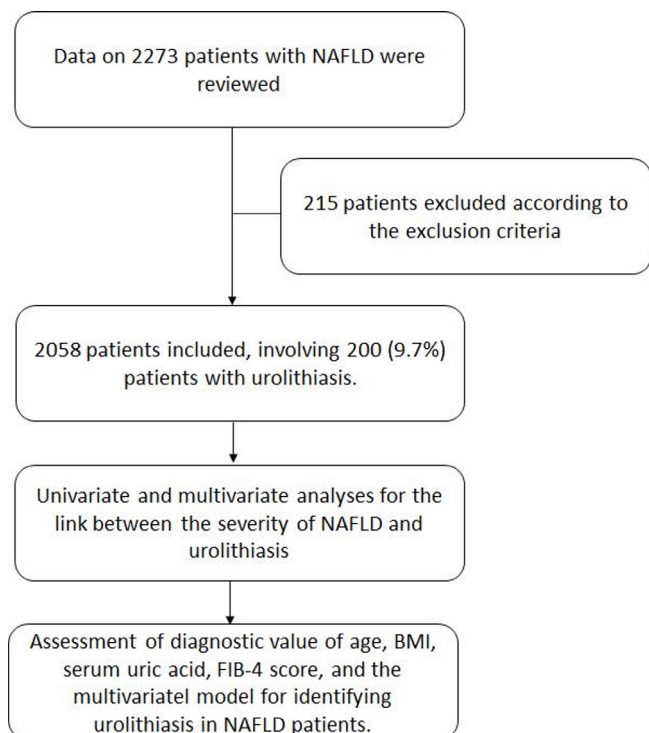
Data on 2273 patients with NAFLD were reviewed

215 patients excluded according to the exclusion criteria

2058 patients included, involving 200 (9.7%) patients with urolithiasis.

Univariate and multivariate analyses for the link between the severity of NAFLD and urolithiasis

Assessment of diagnostic value of age, BMI, serum uric acid, FIB-4 score, and the multivariatel model for identifying urolithiasis in NAFLD patients.